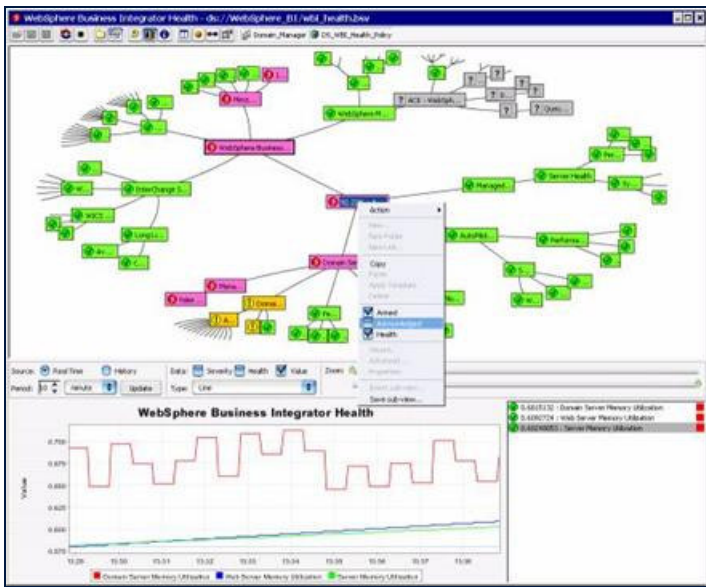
WebSphere Business Integrator Health - ds://WebSphere_BI/wbi_health.bsv

Domain_Manager DS_WBI_Health_Policy

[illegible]

Mess...

WebSphere Business...

WebSphere M...

ACE - WebSph...

? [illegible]

? Quic...

InterChange S...

W...

WICS...

Long Li...

Av...

Managed...

Server Health

Per...

Sy...

AutoPilot...

Performa...

Domain Se...

Mana...

False...

Domai...

A...

Pe...

Action

New...

New Folder

New Link...

Copy

Paste

Apply Template

Delete

Armed

Acknowledged

Health

Objects...

Add Event...

Properties

Event sub-view...

Save sub-view...

Source: Real Time History

Period: 10 Minutes Update

Data: Severity Health Value

Type: Line

Zoom:

WebSphere Business Integrator Health

Value

0.700

0.675

0.650

0.625

0.600

0.575

15:29 15:30 15:31 15:32 15:33 15:34 15:35 15:36 15:37 15:38

Domain Server Memory Utilization Web Server Memory Utilization Server Memory Utilization

0.6815132 : Domain Server Memory Utilization

0.6092724 : Web Server Memory Utilization

0.60240053 : Server Memory Utilization